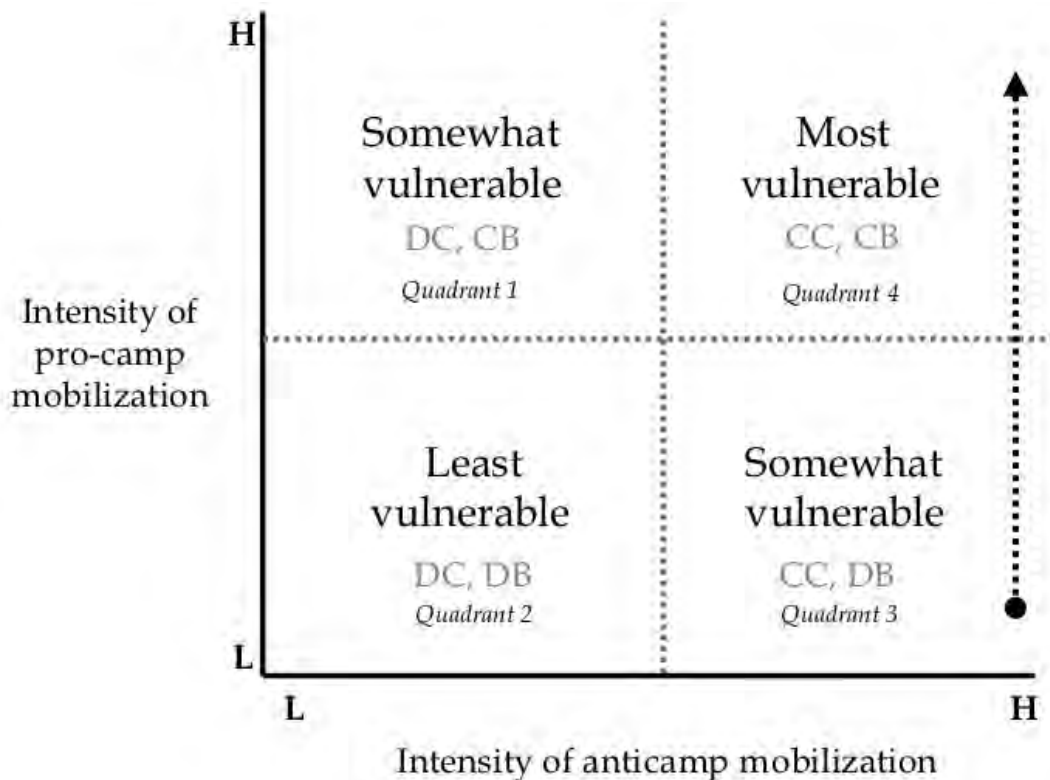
H

Somewhat vulnerable
DC, CB
Quadrant 1

Most vulnerable
CC, CB
Quadrant 4

Intensity of pro-camp mobilization

Least vulnerable
DC, DB
Quadrant 2

Somewhat vulnerable
CC, DB
Quadrant 3

L

L

H

Intensity of anticamp mobilization